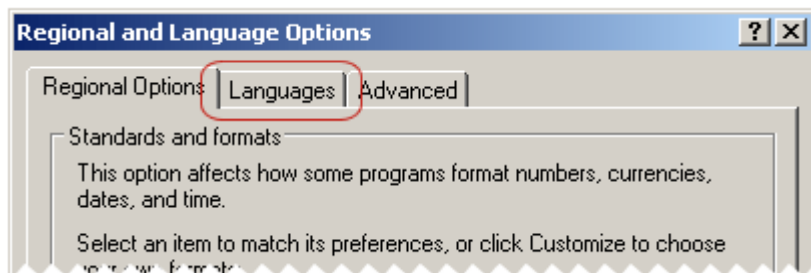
Regional and Language Options

? X

Regional Options | Languages | Advanced

Standards and formats

This option affects how some programs format numbers, currencies, dates, and time.

Select an item to match its preferences, or click Customize to choose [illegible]